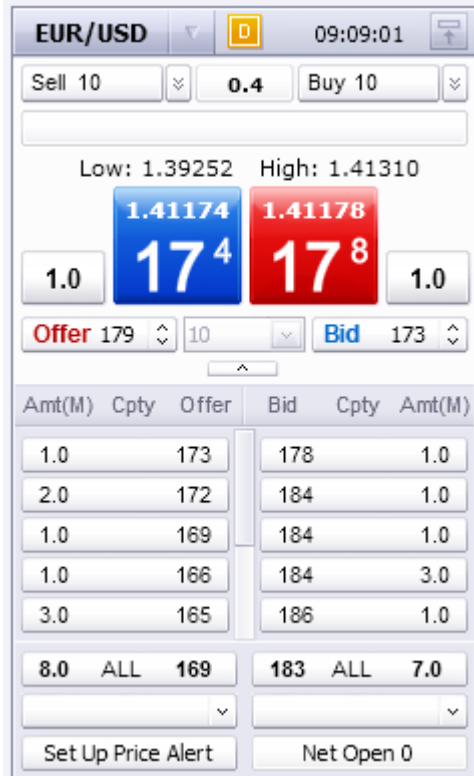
EUR/USD D 09:09:01

Sell 10 0.4 Buy 10

Low: 1.39252 High: 1.41310

1.0 1.41174 17 4 1.41178 17 8 1.0

Offer 179 10 Bid 173

| Amt(M) | Cpty | Offer | Bid | Cpty | Amt(M) |
|---|---|---|---|---|---|
| 1.0 | | 173 | 178 | | 1.0 |
| 2.0 | | 172 | 184 | | 1.0 |
| 1.0 | | 169 | 184 | | 1.0 |
| 1.0 | | 166 | 184 | | 3.0 |
| 3.0 | | 165 | 186 | | 1.0 |
| 8.0 | ALL | 169 | 183 | ALL | 7.0 |

Set Up Price Alert Net Open 0